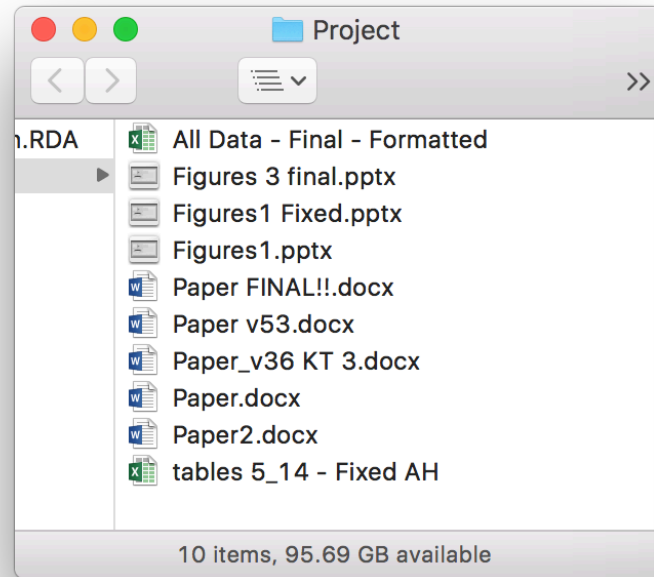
Project

>>

n.RDA

All Data - Final - Formatted
Figures 3 final.pptx
Figures1 Fixed.pptx
Figures1.pptx
Paper FINAL!!.docx
Paper v53.docx
Paper_v36 KT 3.docx
Paper.docx
Paper2.docx
tables 5_14 - Fixed AH

10 items, 95.69 GB available